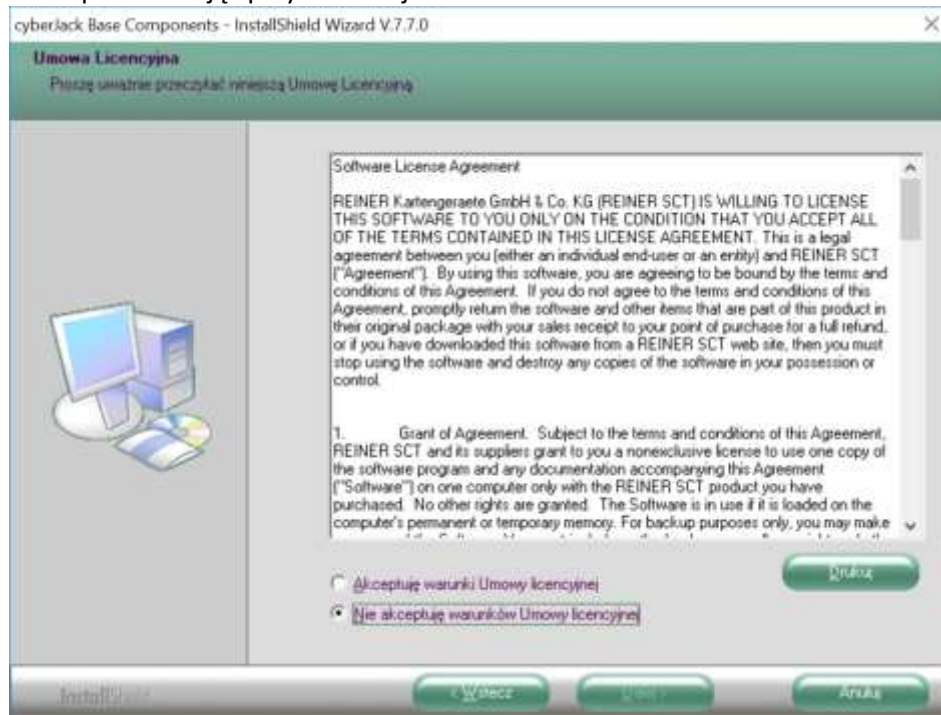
cyberJack Base Components - InstallShield Wizard V.7.7.0

Umowa Licencyjna
Proszę uważnie przeczytać niniejszą Umowę Licencyjną

Software License Agreement

REINER Kartengeraete GmbH & Co. KG (REINER SCT) IS WILLING TO LICENSE THIS SOFTWARE TO YOU ONLY ON THE CONDITION THAT YOU ACCEPT ALL OF THE TERMS CONTAINED IN THIS LICENSE AGREEMENT. This is a legal agreement between you (either an individual end-user or an entity) and REINER SCT ("Agreement"). By using this software, you are agreeing to be bound by the terms and conditions of this Agreement. If you do not agree to the terms and conditions of this Agreement, promptly return the software and other items that are part of this product in their original package with your sales receipt to your point of purchase for a full refund, or if you have downloaded this software from a REINER SCT web site, then you must stop using the software and destroy any copies of the software in your possession or control.

1. Grant of Agreement. Subject to the terms and conditions of this Agreement, REINER SCT and its suppliers grant to you a nonexclusive license to use one copy of the software program and any documentation accompanying this Agreement ("Software") on one computer only with the REINER SCT product you have purchased. No other rights are granted. The Software is in use if it is loaded on the computer's permanent or temporary memory. For backup purposes only, you may make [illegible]

Akceptuję warunki Umowy licencyjnej
Nie akceptuję warunków Umowy licencyjnej

Drukuj

InstallShield

< Wstecz
Dalej >
Anuluj